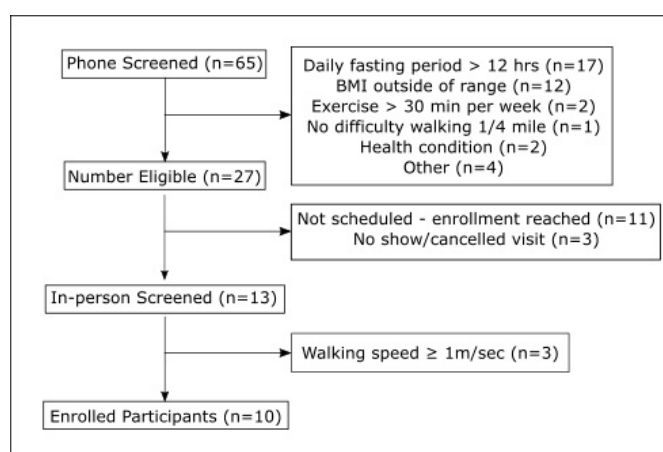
Phone Screened (n=65)

Daily fasting period > 12 hrs (n=17)
BMI outside of range (n=12)
Exercise > 30 min per week (n=2)
No difficulty walking 1/4 mile (n=1)
Health condition (n=2)
Other (n=4)

Number Eligible (n=27)

Not scheduled - enrollment reached (n=11)
No show/cancelled visit (n=3)

In-person Screened (n=13)

Walking speed ≥ 1m/sec (n=3)

Enrolled Participants (n=10)